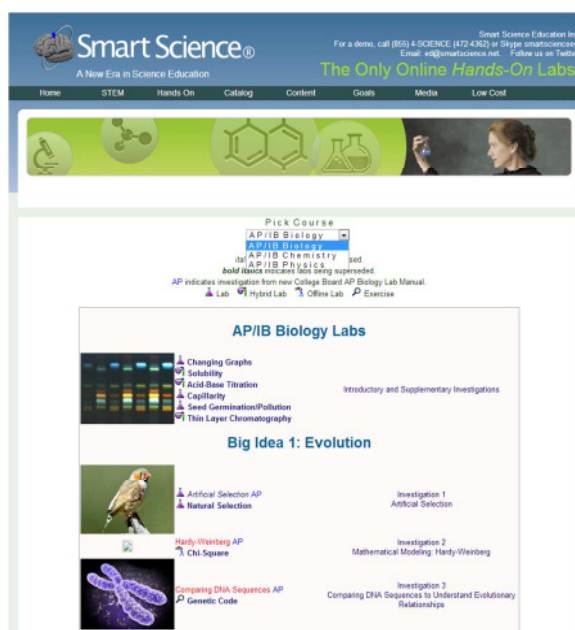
Smart Science®
A New Era in Science Education

Smart Science Education Inc
For a demo, call (855) 4-SCIENCE (472-4362) or Skype smartscience
Email: ed@smartscience.net. Follow us on Twitt
The Only Online Hands-On Labs

Home | STEM | Hands On | Catalog | Content | Goals | Media | Low Cost

Pick Course
AP/IB Biology
AP/IB Biology
AP/IB Chemistry
AP/IB Physics

ita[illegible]sed.
bold italics indicates labs being superseded.
AP indicates investigation from new College Board AP Biology Lab Manual.
Lab Hybrid Lab Offline Lab Exercise

AP/IB Biology Labs

Changing Graphs
Solubility
Acid-Base Titration
Capillarity
Seed Germination/Pollution
Thin Layer Chromatography

Introductory and Supplementary Investigations

Big Idea 1: Evolution

Artificial Selection AP
Natural Selection

Investigation 1
Artificial Selection

Hardy-Weinberg AP
Chi-Square

Investigation 2
Mathematical Modeling: Hardy-Weinberg

Comparing DNA Sequences AP
Genetic Code

Investigation 3
Comparing DNA Sequences to Understand Evolutionary Relationships